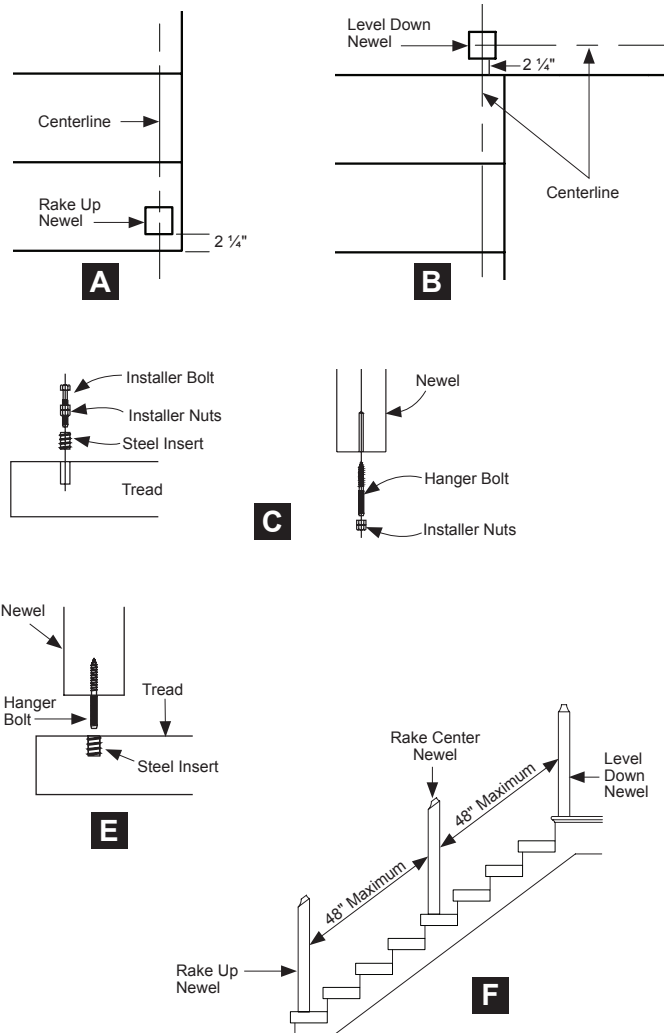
Centerline

Rake Up Newel

2 ¼"

A

Level Down Newel

2 ¼"

Centerline

B

Installer Bolt

Installer Nuts

Steel Insert

Tread

Newel

Hanger Bolt

Installer Nuts

C

Newel

Hanger Bolt

Tread

Steel Insert

E

Rake Center Newel

Level Down Newel

48" Maximum

48" Maximum

Rake Up Newel

F